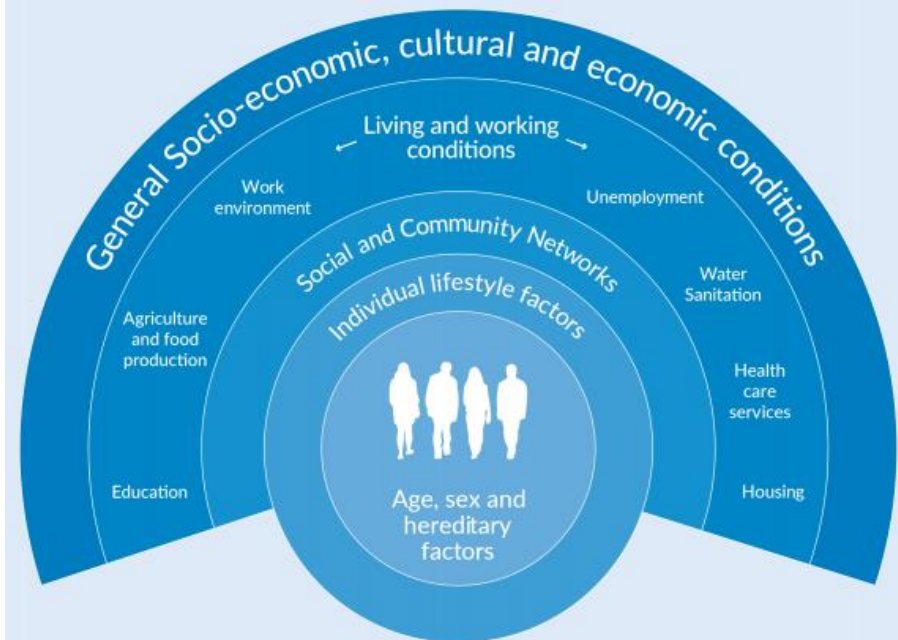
General Socio-economic, cultural and economic conditions

Living and working conditions

Work environment

Unemployment

Agriculture and food production

Water Sanitation

Health care services

Education

Housing

Social and Community Networks

Individual lifestyle factors

Age, sex and hereditary factors